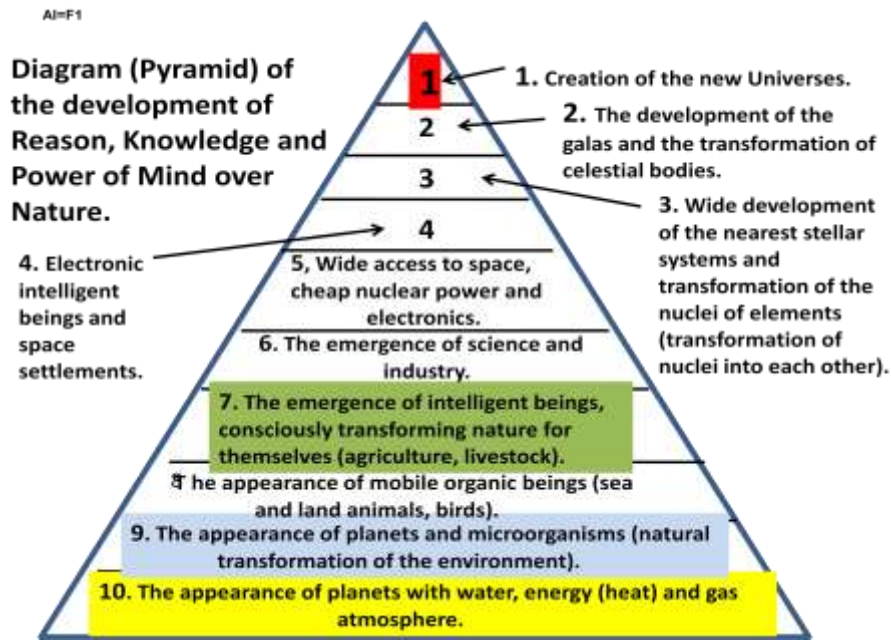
AI=F1

Diagram (Pyramid) of the development of Reason, Knowledge and Power of Mind over Nature.

1

1. Creation of the new Universes.

2

2. The development of the galas and the transformation of celestial bodies.

3

3. Wide development of the nearest stellar systems and transformation of the nuclei of elements (transformation of nuclei into each other).

4

4. Electronic intelligent beings and space settlements.

5, Wide access to space, cheap nuclear power and electronics.

6. The emergence of science and industry.

7. The emergence of intelligent beings, consciously transforming nature for themselves (agriculture, livestock).

8 The appearance of mobile organic beings (sea and land animals, birds).

9. The appearance of planets and microorganisms (natural transformation of the environment).

10. The appearance of planets with water, energy (heat) and gas atmosphere.